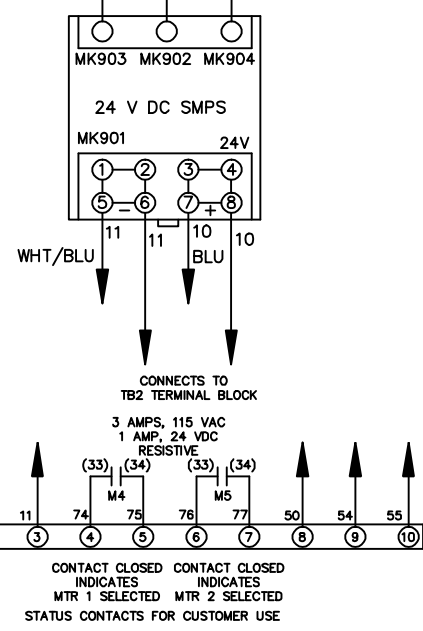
MK903 MK902 MK904

24 V DC SMPS

MK901

24V

1 2 3 4

5 – 6 7 + 8

11 11 10 10

WHT/BLU

BLU

CONNECTS TO TB2 TERMINAL BLOCK

3 AMPS, 115 VAC
1 AMP, 24 VDC
RESISTIVE

(33) (34) (33) (34)

M4 M5

11 74 75 76 77 50 54 55

3 4 5 6 7 8 9 10

CONTACT CLOSED INDICATES MTR 1 SELECTED

CONTACT CLOSED INDICATES MTR 2 SELECTED

STATUS CONTACTS FOR CUSTOMER USE